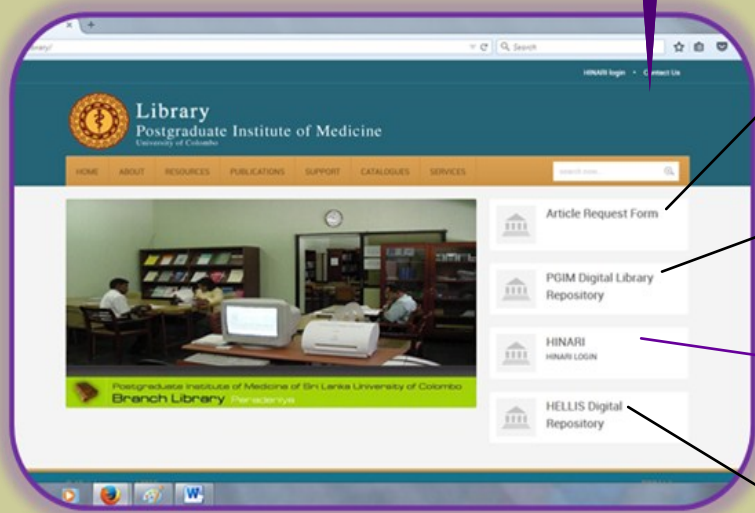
library/

Search

HINARI login • Contact Us

Library
Postgraduate Institute of Medicine
University of Colombo

HOME ABOUT RESOURCES PUBLICATIONS SUPPORT CATALOGUES SERVICES

search site...

Article Request Form

PGIM Digital Library Repository

HINARI
HINARI LOGIN

HELLIS Digital Repository

Postgraduate Institute of Medicine of Sri Lanka University of Colombo
Branch Library Peradeniya